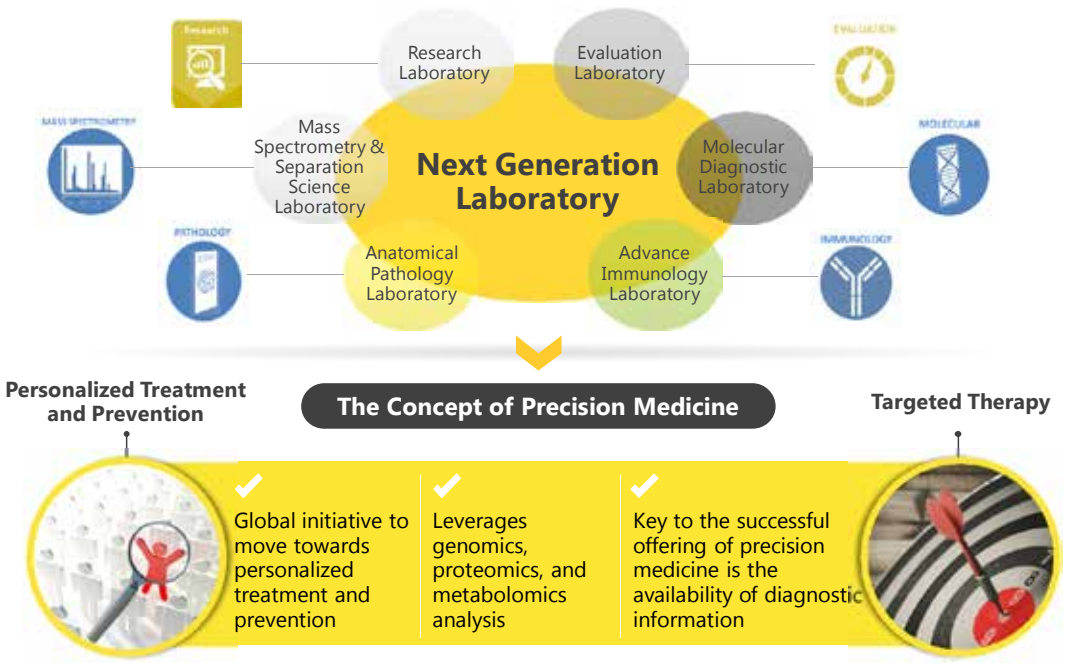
Research

Research Laboratory

Evaluation Laboratory

EVALUATION

MASS SPECTROMETRY

Mass Spectrometry & Separation Science Laboratory

Next Generation Laboratory

Molecular Diagnostic Laboratory

MOLECULAR

PATHOLOGY

Anatomical Pathology Laboratory

Advance Immunology Laboratory

IMMUNOLOGY

Personalized Treatment and Prevention

The Concept of Precision Medicine

Targeted Therapy

Global initiative to move towards personalized treatment and prevention

Leverages genomics, proteomics, and metabolomics analysis

Key to the successful offering of precision medicine is the availability of diagnostic information